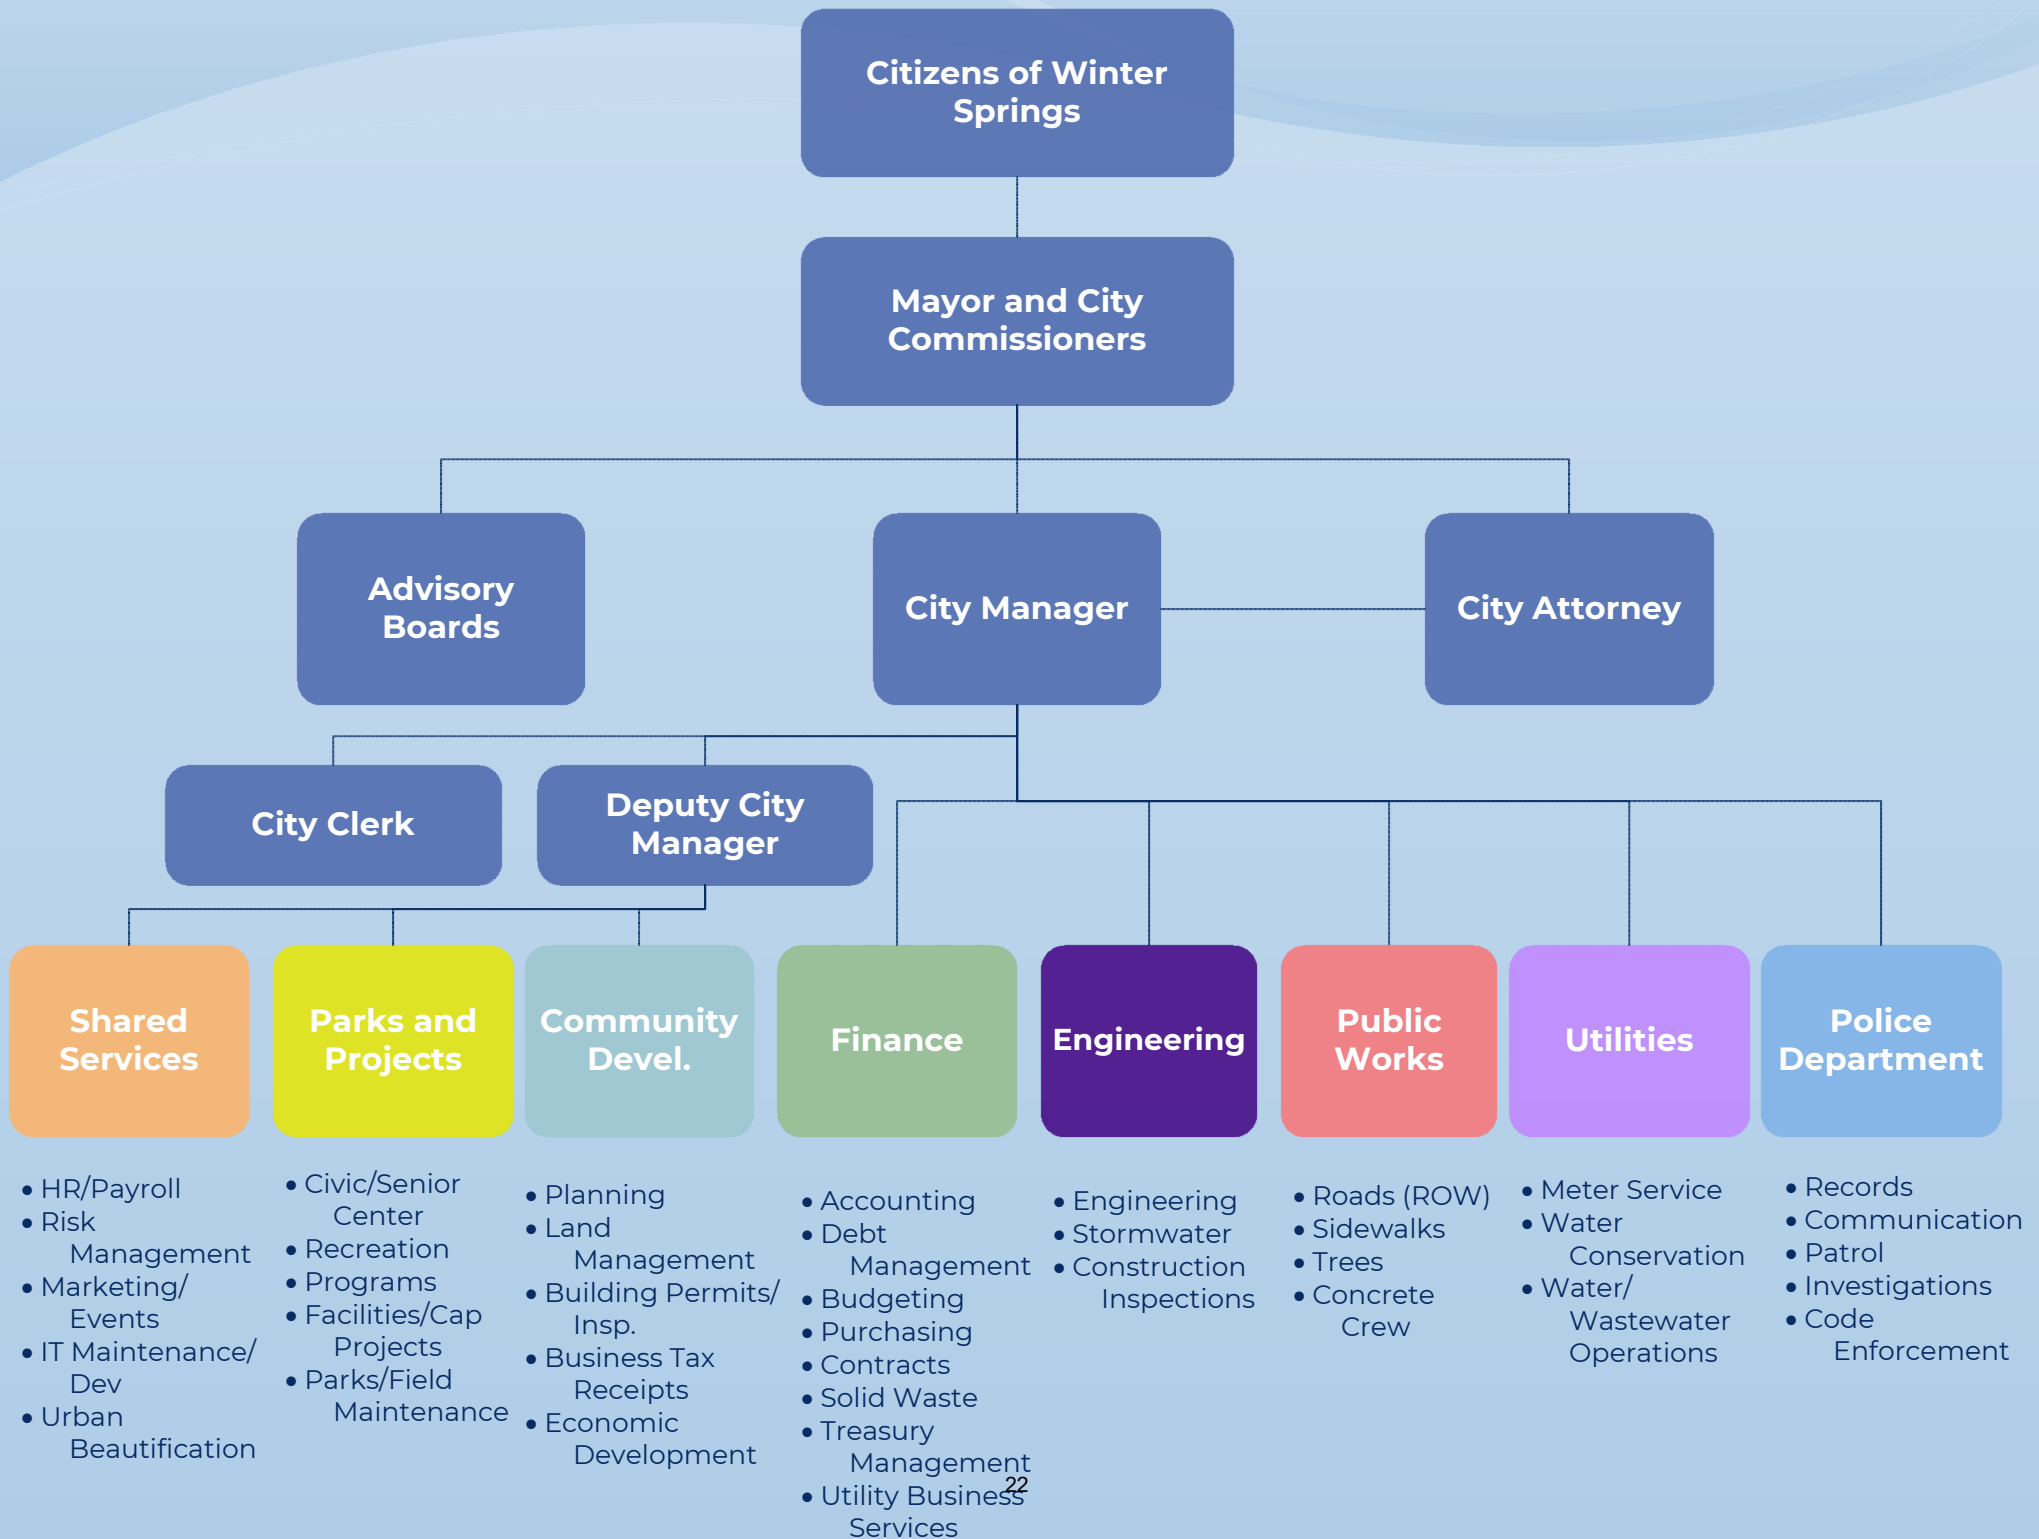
Citizens of Winter Springs

Mayor and City Commissioners

Advisory Boards

City Manager

City Attorney

City Clerk

Deputy City Manager

Shared Services

- HR/Payroll
- Risk Management
- Marketing/ Events
- IT Maintenance/ Dev
- Urban Beautification

Parks and Projects

- Civic/Senior Center
- Recreation
- Programs
- Facilities/Cap Projects
- Parks/Field Maintenance

Community Devel.

- Planning
- Land Management
- Building Permits/ Insp.
- Business Tax Receipts
- Economic Development

Finance

- Accounting
- Debt Management
- Budgeting
- Purchasing
- Contracts
- Solid Waste
- Treasury Management
- Utility Business Services

Engineering

- Engineering
- Stormwater
- Construction Inspections

Public Works

- Roads (ROW)
- Sidewalks
- Trees
- Concrete Crew

Utilities

- Meter Service
- Water Conservation
- Water/ Wastewater Operations

Police Department

- Records
- Communication
- Patrol
- Investigations
- Code Enforcement

22